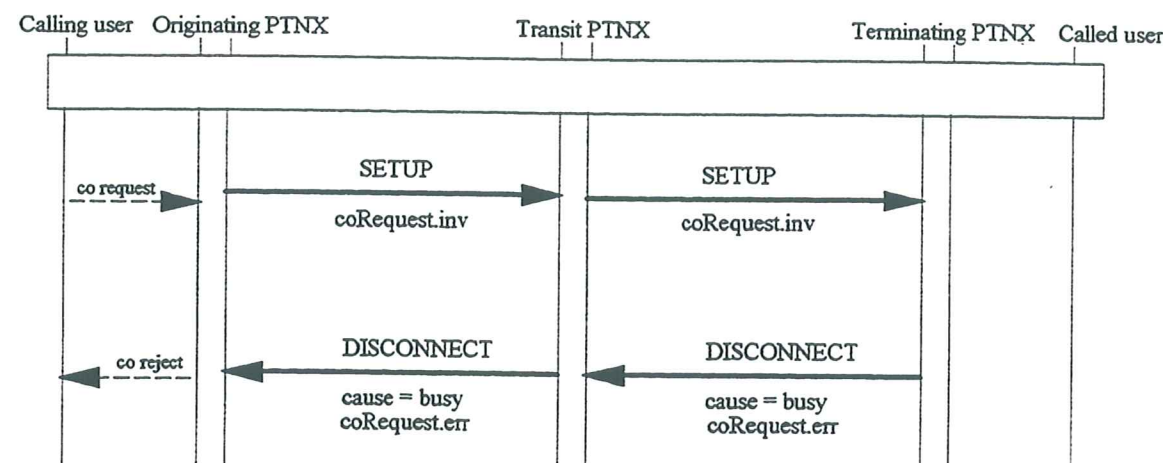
Calling user Originating PTNX Transit PTNX Terminating PTNX Called user

co request

SETUP
coRequest.inv

SETUP
coRequest.inv

co reject

DISCONNECT
cause = busy
coRequest.err

DISCONNECT
cause = busy
coRequest.err